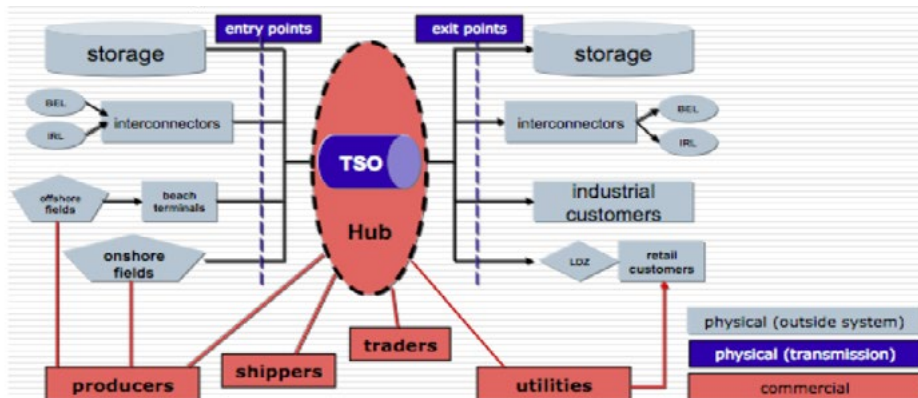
entry points

exit points

storage

storage

BEL

IRL

interconnectors

interconnectors

BEL

IRL

TSO

Hub

offshore fields

beach terminals

industrial customers

onshore fields

LDZ

retail customers

physical (outside system)

physical (transmission)

commercial

traders

shippers

producers

utilities